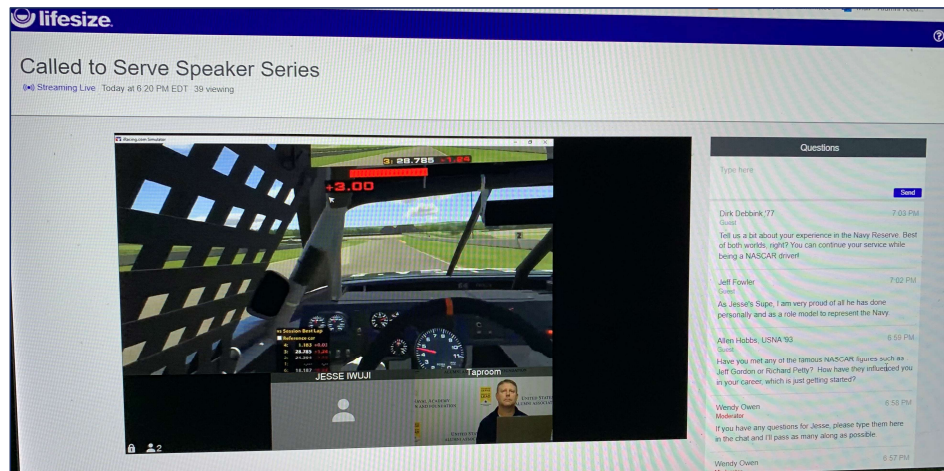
lifesize

Called to Serve Speaker Series
Streaming Live Today at 6:20 PM EDT 39 viewing

iRacing.com Simulator
28.785
+3.00
JESSE IWUJI
Taproom
2

Questions
Type here
Send

Dirk Debbink '77 7:03 PM
Guest
Tell us a bit about your experience in the Navy Reserve. Best of both worlds, right? You can continue your service while being a NASCAR driver!

Jeff Fowler 7:02 PM
Guest
As Jesse's Supe, I am very proud of all he has done personally and as a role model to represent the Navy.

Allen Hobbs, USNA '93 6:59 PM
Guest
Have you met any of the famous NASCAR figures such as Jeff Gordon or Richard Petty? How have they influenced you in your career, which is just getting started?

Wendy Owen 6:58 PM
Moderator
If you have any questions for Jesse, please type them here in the chat and I'll pass as many along as possible.

Wendy Owen 6:57 PM